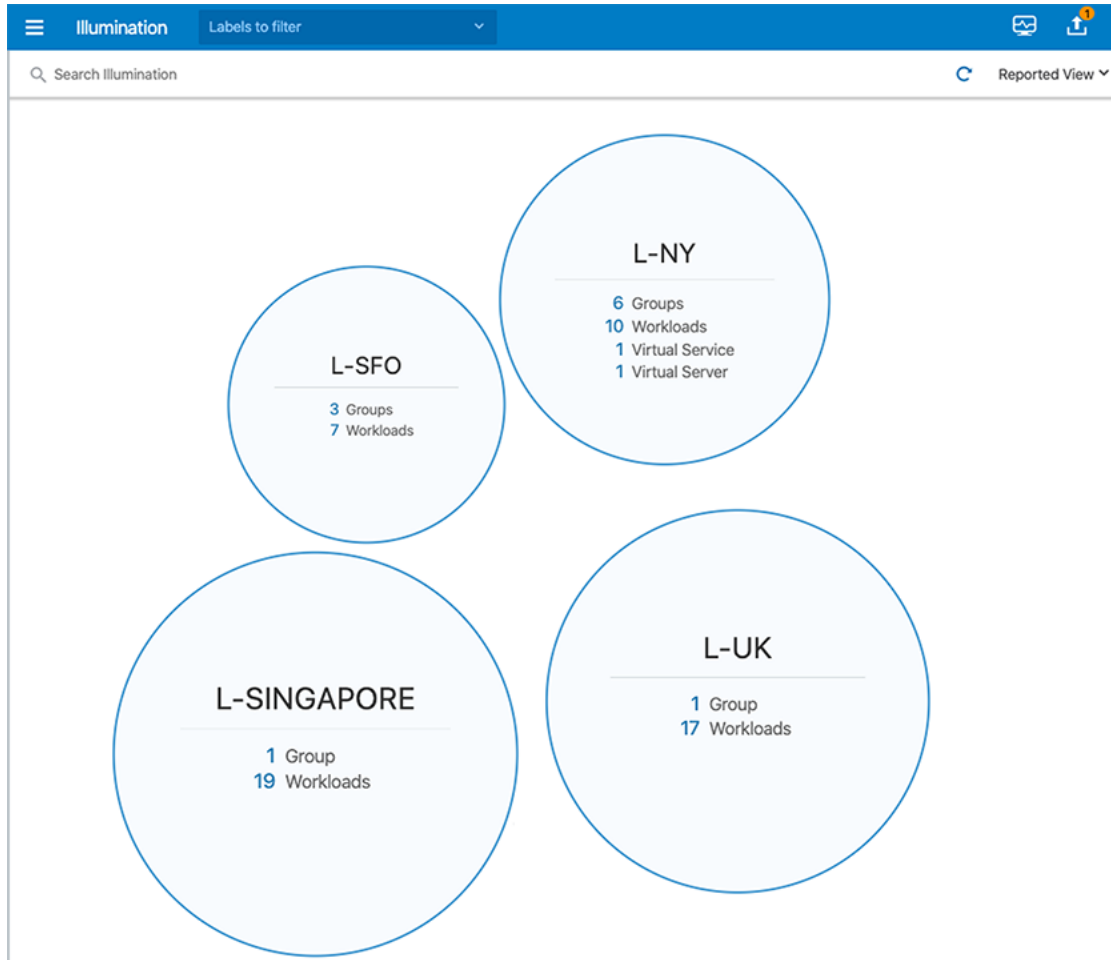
Illumination

Labels to filter

1

Search Illumination

Reported View

L-NY

6 Groups
10 Workloads
1 Virtual Service
1 Virtual Server

L-SFO

3 Groups
7 Workloads

L-SINGAPORE

1 Group
19 Workloads

L-UK

1 Group
17 Workloads